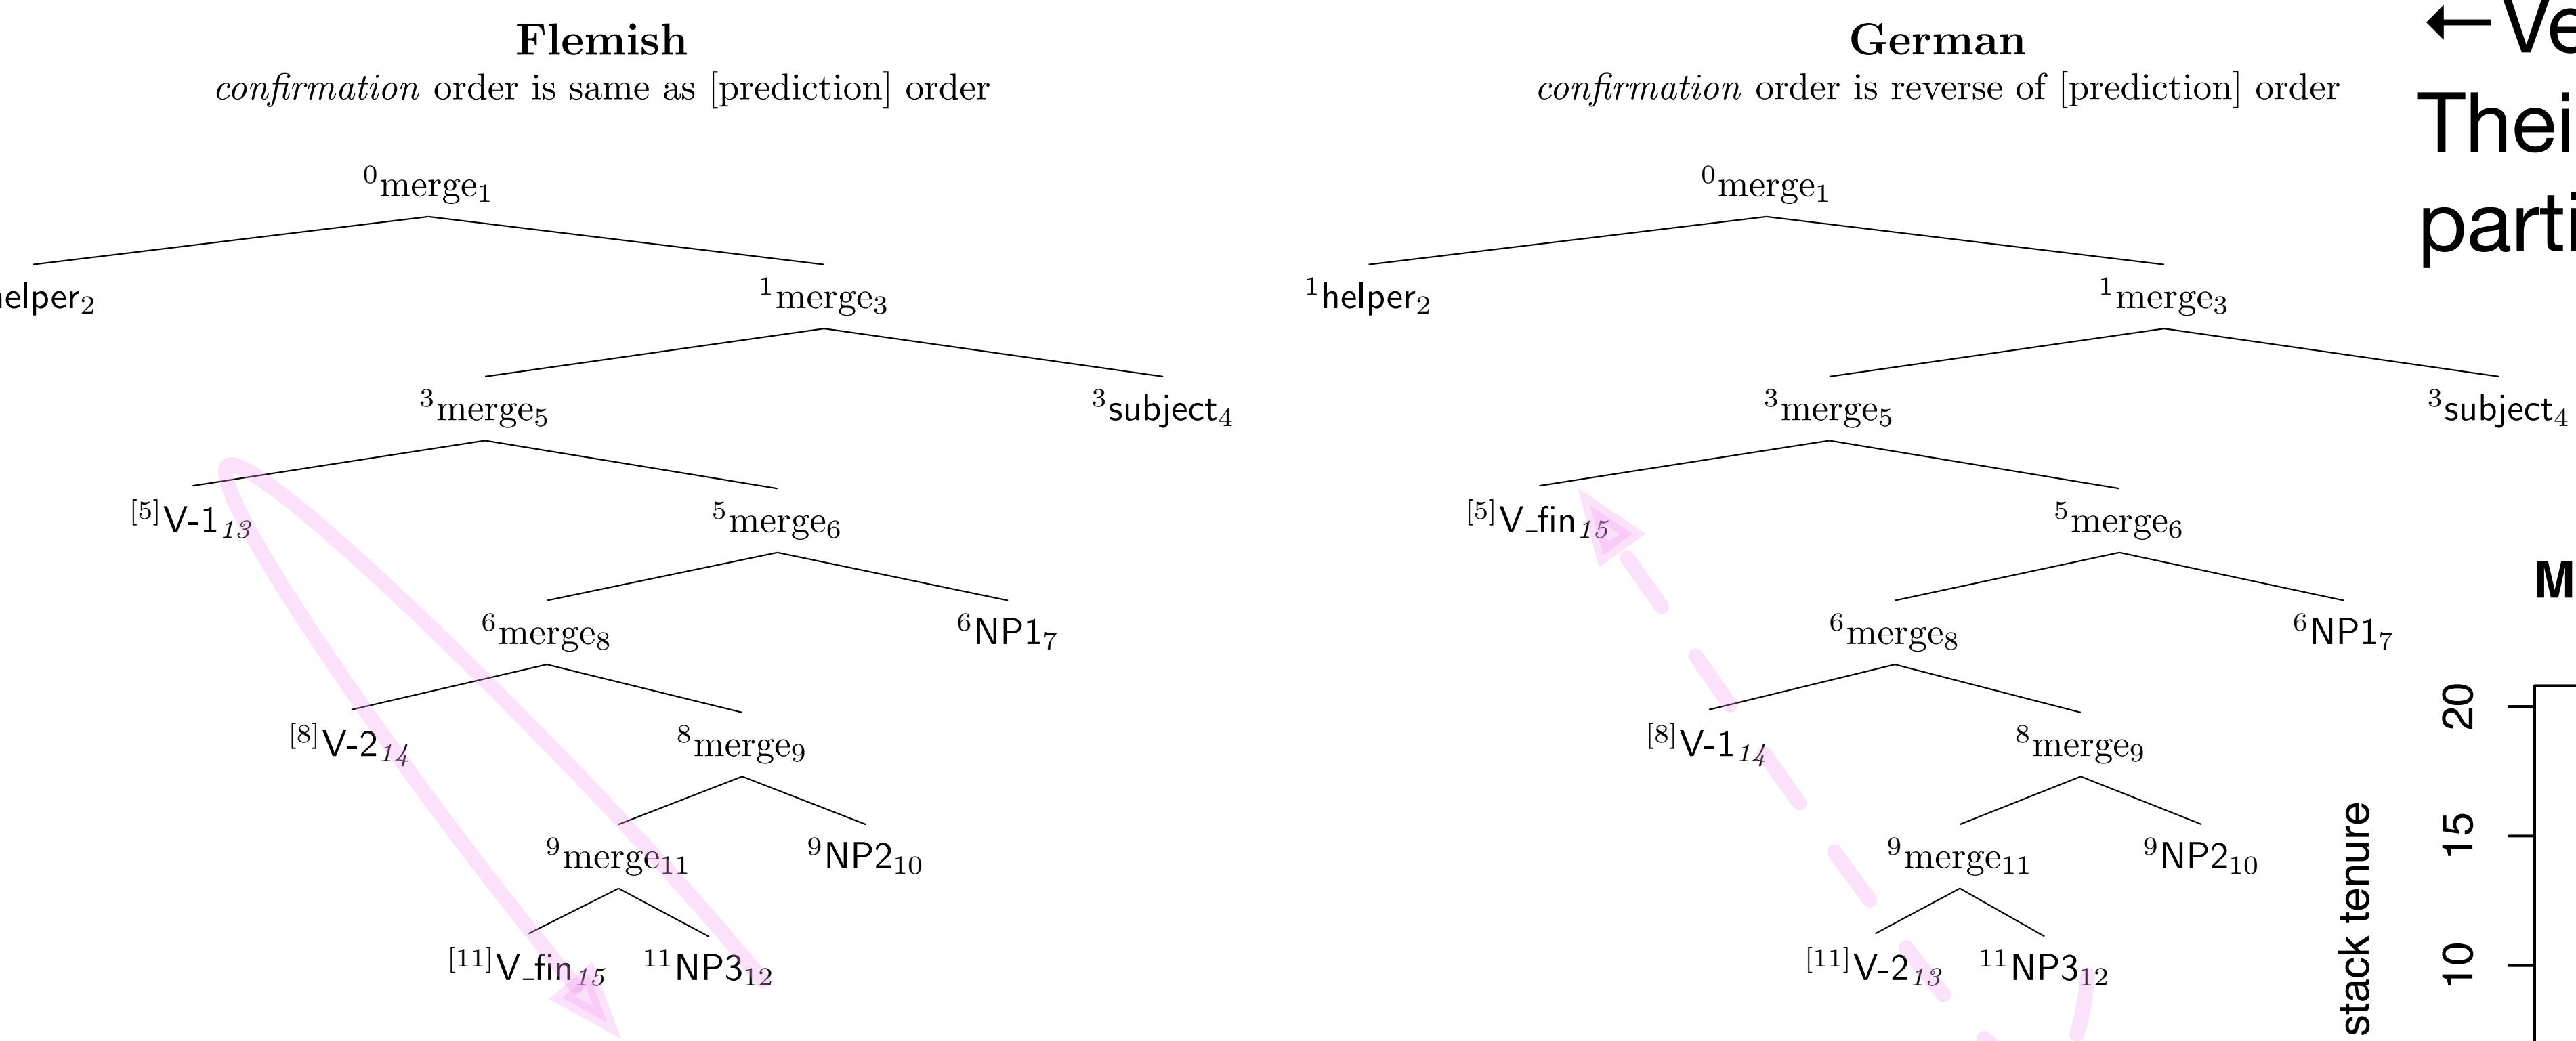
**Flemish**

*confirmation* order is same as [prediction] order

$^{0}$merge$_{1}$

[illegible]elper$_{2}$

$^{1}$merge$_{3}$

$^{3}$merge$_{5}$

$^{3}$subject$_{4}$

$^{[5]}$V-1$_{13}$

$^{5}$merge$_{6}$

$^{6}$merge$_{8}$

$^{6}$NP1$_{7}$

$^{[8]}$V-2$_{14}$

$^{8}$merge$_{9}$

$^{9}$merge$_{11}$

$^{9}$NP2$_{10}$

$^{[11]}$V_fin$_{15}$

$^{11}$NP3$_{12}$

**German**

*confirmation* order is reverse of [prediction] order

$^{0}$merge$_{1}$

$^{1}$helper$_{2}$

$^{1}$merge$_{3}$

$^{3}$merge$_{5}$

$^{3}$subject$_{4}$

$^{[5]}$V_fin$_{15}$

$^{5}$merge$_{6}$

$^{6}$merge$_{8}$

$^{6}$NP1$_{7}$

$^{[8]}$V-1$_{14}$

$^{8}$merge$_{9}$

$^{9}$merge$_{11}$

$^{9}$NP2$_{10}$

$^{[11]}$V-2$_{13}$

$^{11}$NP3$_{12}$

←Ve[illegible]

Thei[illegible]

parti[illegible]

M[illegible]

stack tenure

20

15

10